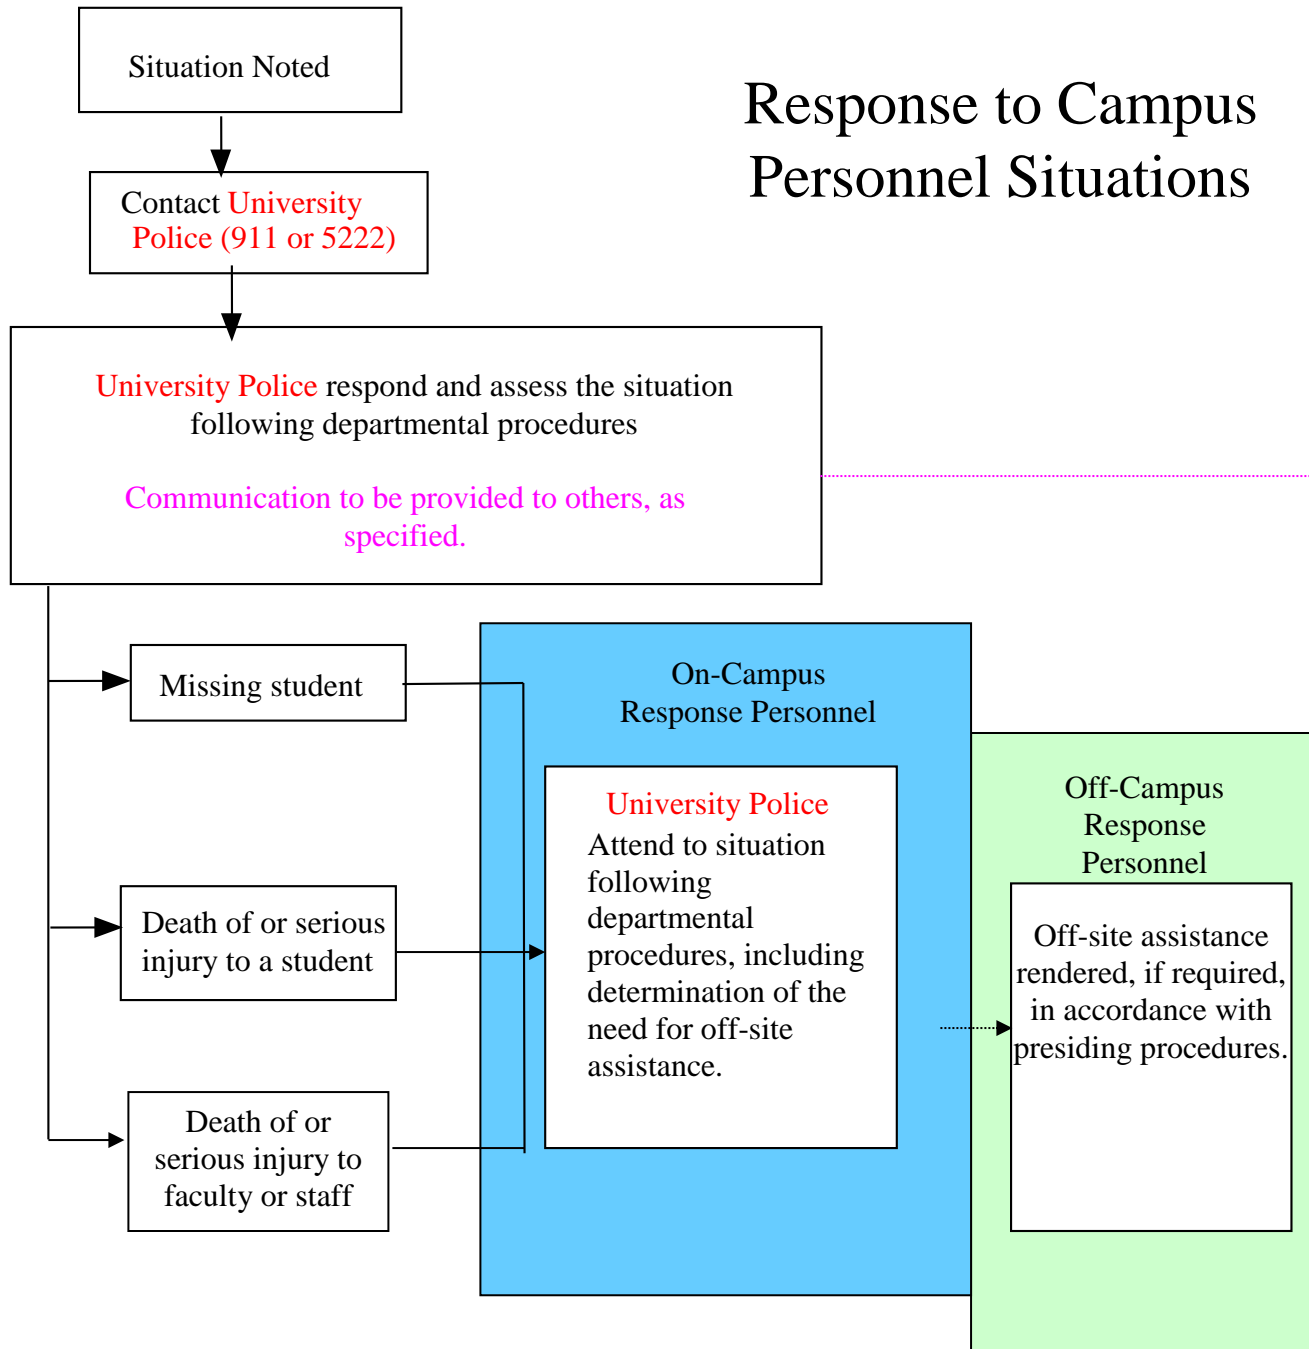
Response to Campus Personnel Situations

Situation Noted

Contact University Police (911 or 5222)

University Police respond and assess the situation following departmental procedures

Communication to be provided to others, as specified.

Missing student

Death of or serious injury to a student

Death of or serious injury to faculty or staff

On-Campus Response Personnel

University Police
Attend to situation following departmental procedures, including determination of the need for off-site assistance.

Off-Campus Response Personnel

Off-site assistance rendered, if required, in accordance with presiding procedures.